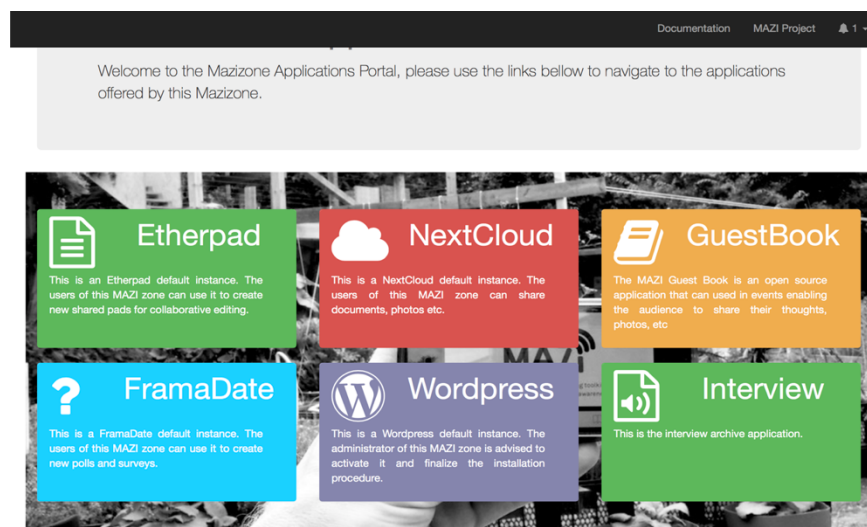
Documentation MAZI Project 1

Welcome to the Mazizone Applications Portal, please use the links bellow to navigate to the applications offered by this Mazizone.

Etherpad
This is an Etherpad default instance. The users of this MAZI zone can use it to create new shared pads for collaborative editing.

NextCloud
This is a NextCloud default instance. The users of this MAZI zone can share documents, photos etc.

GuestBook
The MAZI Guest Book is an open source application that can used in events enabling the audience to share their thoughts, photos, etc

FramaDate
This is a FramaDate default instance. The users of this MAZI zone can use it to create new polls and surveys.

Wordpress
This is a Wordpress default instance. The administrator of this MAZI zone is advised to activate it and finalize the installation procedure.

Interview
This is the interview archive application.